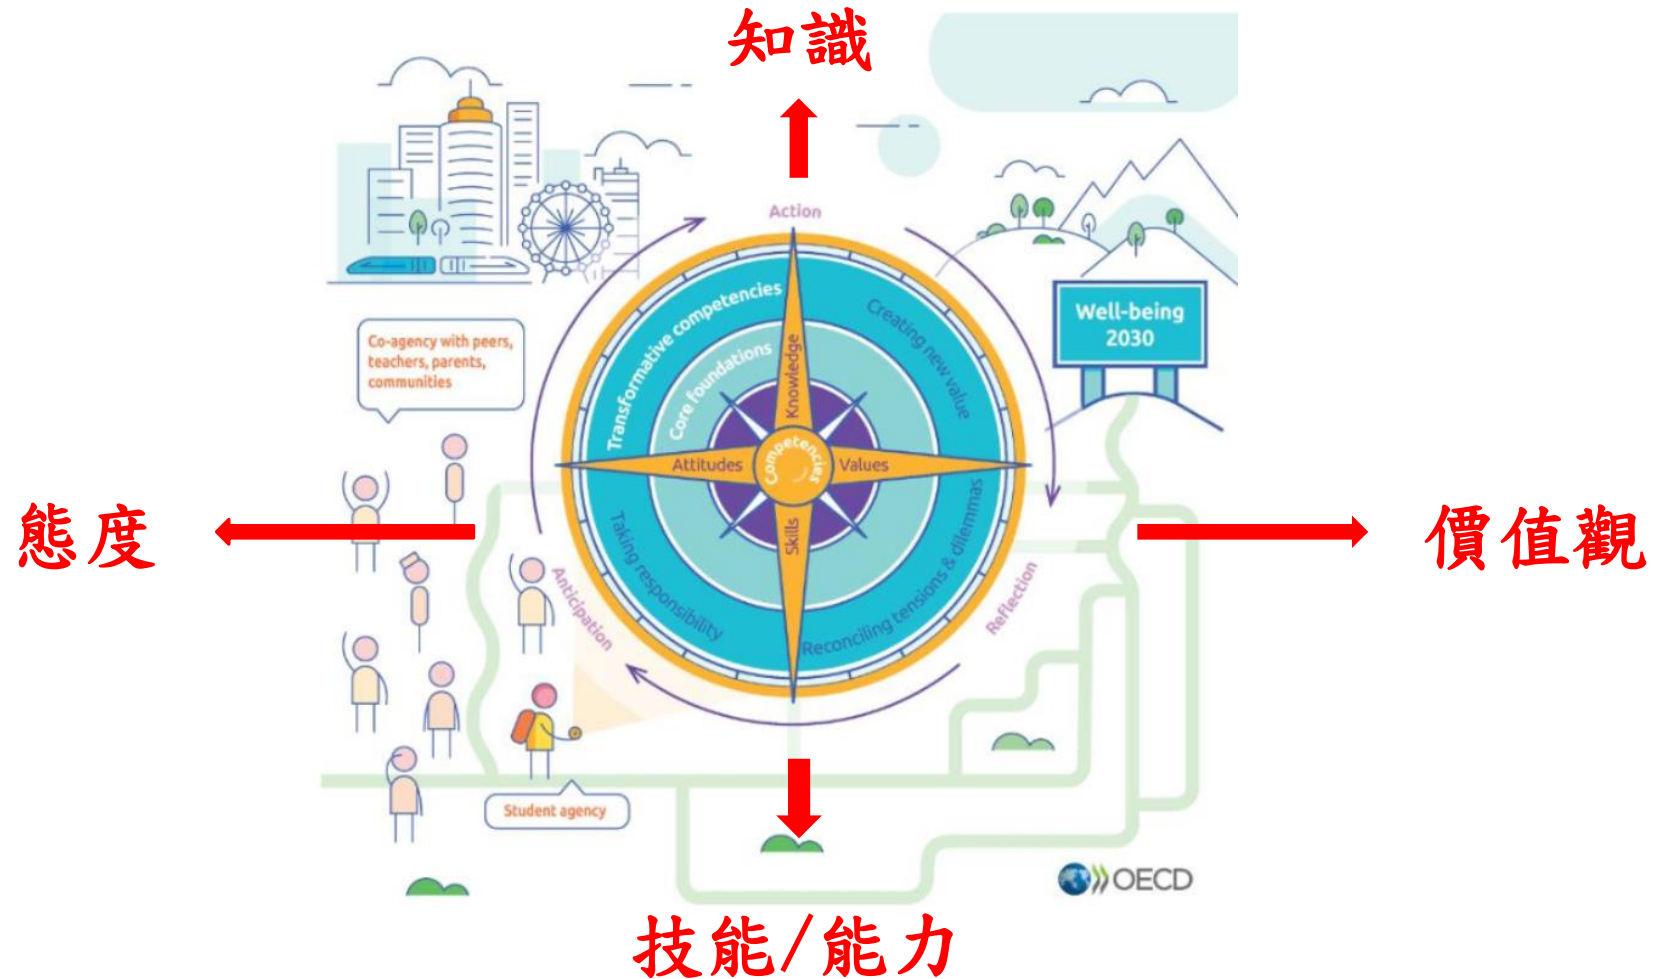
知識

Action

Well-being 2030

Co-agency with peers, teachers, parents, communities

Transformative competencies

Creating new value

Core foundations

Knowledge

Attitudes

Competencies

Values

Skills

Taking responsibility

Reconciling tensions & dilemmas

Anticipation

Reflection

態度

價值觀

Student agency

OECD

技能/能力